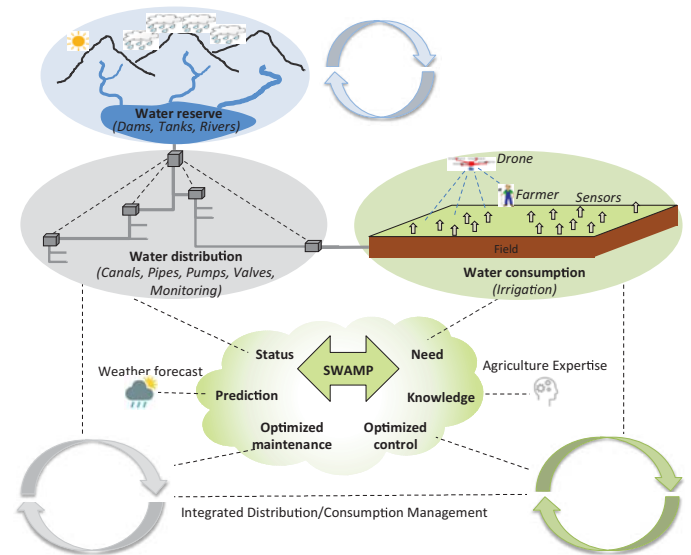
Water reserve
(Dams, Tanks, Rivers)

Drone

Farmer

Sensors

Field

Water distribution
(Canals, Pipes, Pumps, Valves, Monitoring)

Water consumption
(Irrigation)

Weather forecast

Status

SWAMP

Need

Agriculture Expertise

Prediction

Knowledge

Optimized maintenance

Optimized control

Integrated Distribution/Consumption Management